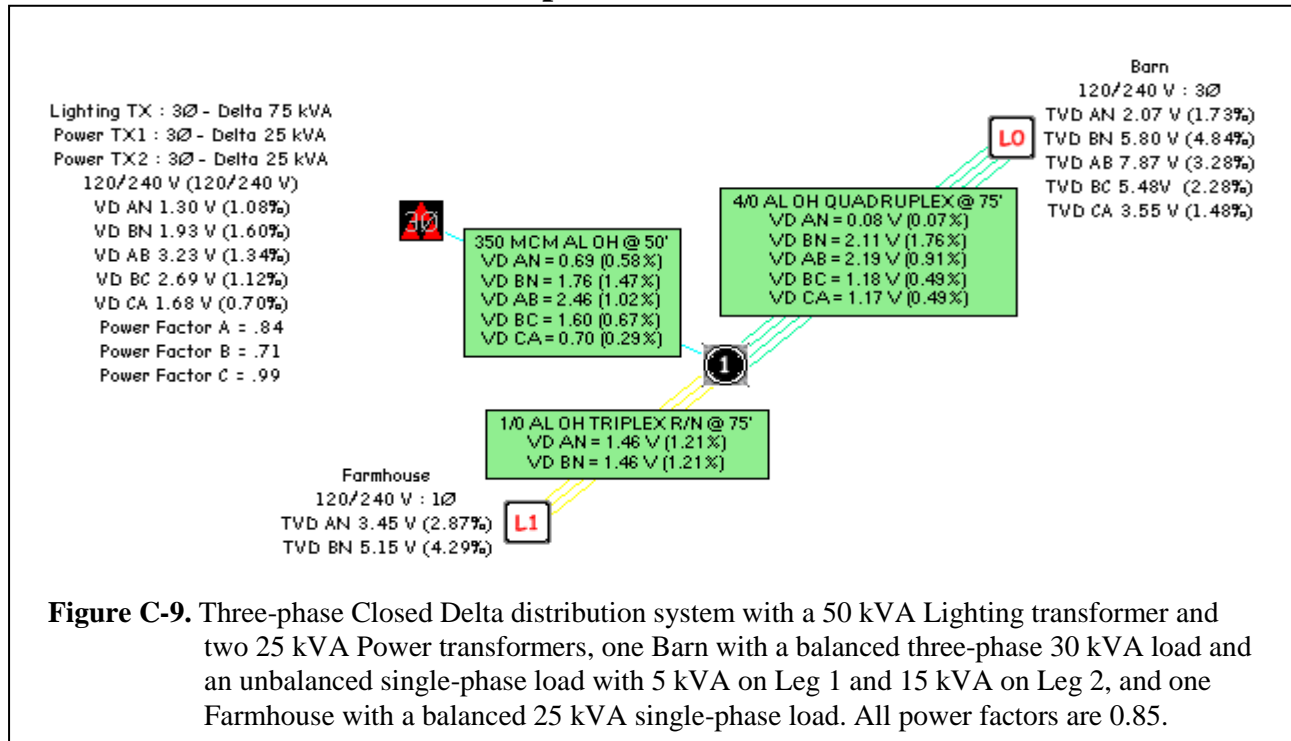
Lighting TX : 3Ø - Delta 75 kVA
Power TX1 : 3Ø - Delta 25 kVA
Power TX2 : 3Ø - Delta 25 kVA
120/240 V (120/240 V)
VD AN 1.30 V (1.08%)
VD BN 1.93 V (1.60%)
VD AB 3.23 V (1.34%)
VD BC 2.69 V (1.12%)
VD CA 1.68 V (0.70%)
Power Factor A = .84
Power Factor B = .71
Power Factor C = .99

3Ø

350 MCM AL OH @ 50'
VD AN = 0.69 V (0.58%)
VD BN = 1.76 V (1.47%)
VD AB = 2.46 V (1.02%)
VD BC = 1.60 V (0.67%)
VD CA = 0.70 V (0.29%)

4/0 AL OH QUADRUPLEX @ 75'
VD AN = 0.08 V (0.07%)
VD BN = 2.11 V (1.76%)
VD AB = 2.19 V (0.91%)
VD BC = 1.18 V (0.49%)
VD CA = 1.17 V (0.49%)

L0

Barn
120/240 V : 3Ø
TVD AN 2.07 V (1.73%)
TVD BN 5.80 V (4.84%)
TVD AB 7.87 V (3.28%)
TVD BC 5.48V (2.28%)
TVD CA 3.55 V (1.48%)

1

1/0 AL OH TRIPLEX R/N @ 75'
VD AN = 1.46 V (1.21%)
VD BN = 1.46 V (1.21%)

Farmhouse
120/240 V : 1Ø
TVD AN 3.45 V (2.87%)
TVD BN 5.15 V (4.29%)

L1

**Figure C-9.** Three-phase Closed Delta distribution system with a 50 kVA Lighting transformer and two 25 kVA Power transformers, one Barn with a balanced three-phase 30 kVA load and an unbalanced single-phase load with 5 kVA on Leg 1 and 15 kVA on Leg 2, and one Farmhouse with a balanced 25 kVA single-phase load. All power factors are 0.85.